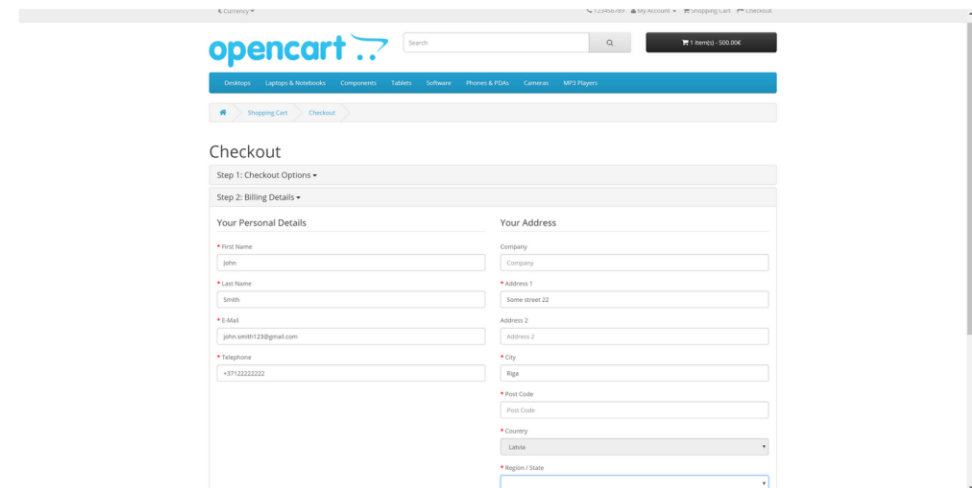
€ Currency ▾

123456789 My Account ▾ Shopping Cart Checkout

opencart

Search

1 item(s) - 500.00€

Desktops Laptops & Notebooks Components Tablets Software Phones & PDAs Cameras MP3 Players

Shopping Cart Checkout

Checkout

Step 1: Checkout Options ▾

Step 2: Billing Details ▾

Your Personal Details

* First Name
John

* Last Name
Smith

* E-Mail
john.smith123@gmail.com

* Telephone
+37122222222

Your Address

Company
Company

* Address 1
Some street 22

Address 2
Address 2

* City
Riga

* Post Code
Post Code

* Country
Latvia

* Region / State